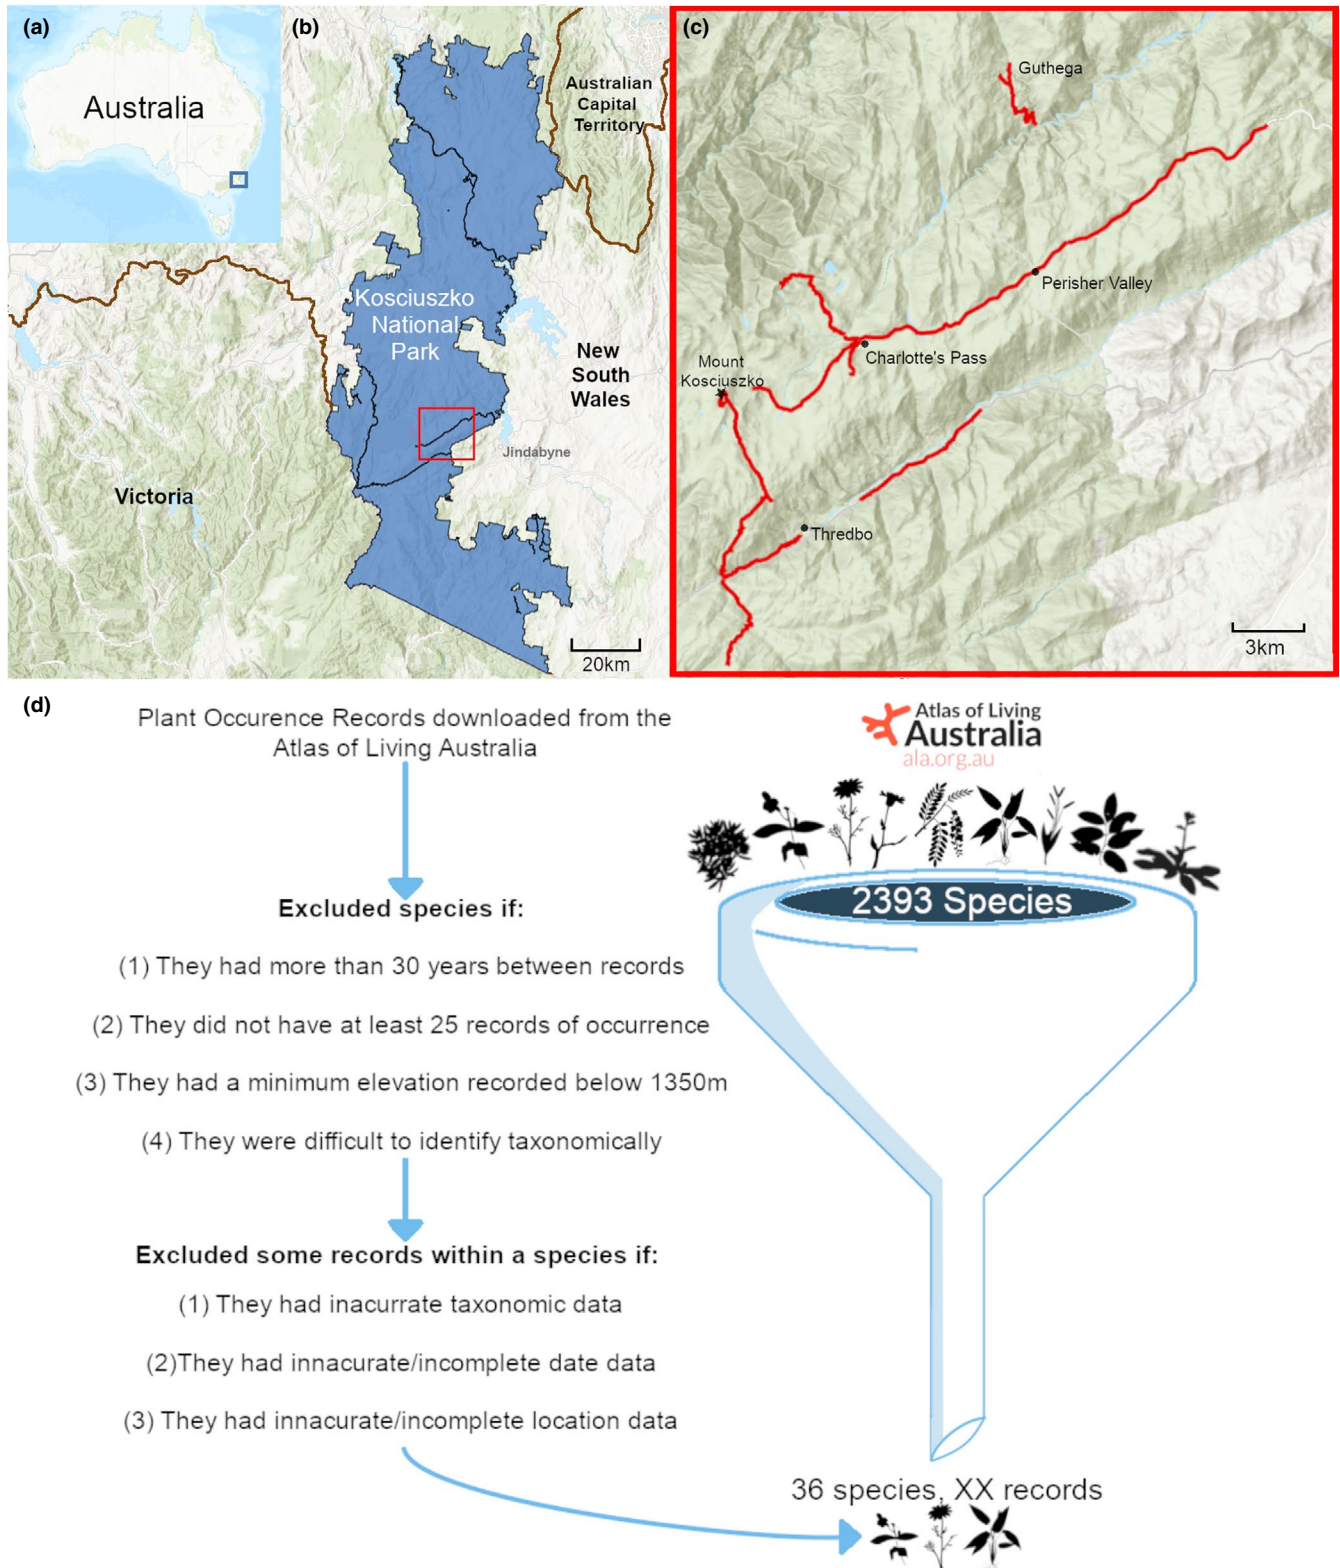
(a)

Australia

(b)

Australian Capital Territory

Kosciuszko National Park

New South Wales

Jindabyne

Victoria

20km

(c)

Guthega

Perisher Valley

Charlotte's Pass

Mount Kosciuszko

Thredbo

3km

(d)

Plant Occurence Records downloaded from the Atlas of Living Australia

Atlas of Living Australia
ala.org.au

2393 Species

Excluded species if:

(1) They had more than 30 years between records

(2) They did not have at least 25 records of occurrence

(3) They had a minimum elevation recorded below 1350m

(4) They were difficult to identify taxonomically

Excluded some records within a species if:

(1) They had inacurrate taxonomic data

(2)They had innacurate/incomplete date data

(3) They had innacurate/incomplete location data

36 species, XX records